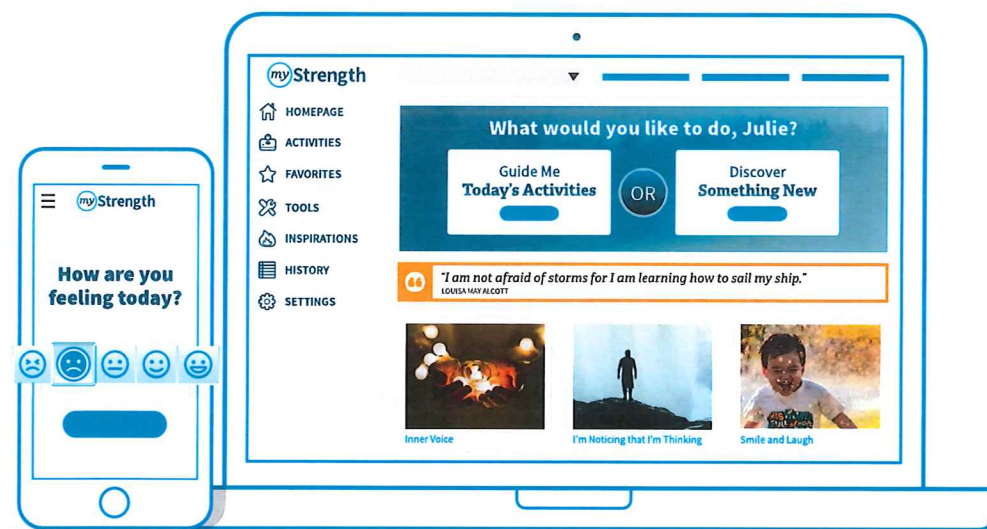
myStrength

How are you feeling today?

myStrength

HOMEPAGE
ACTIVITIES
FAVORITES
TOOLS
INSPIRATIONS
HISTORY
SETTINGS

What would you like to do, Julie?

Guide Me
Today's Activities

OR

Discover
Something New

"I am not afraid of storms for I am learning how to sail my ship."
LOUISA MAY ALCOTT

Inner Voice

I'm Noticing that I'm Thinking

Smile and Laugh